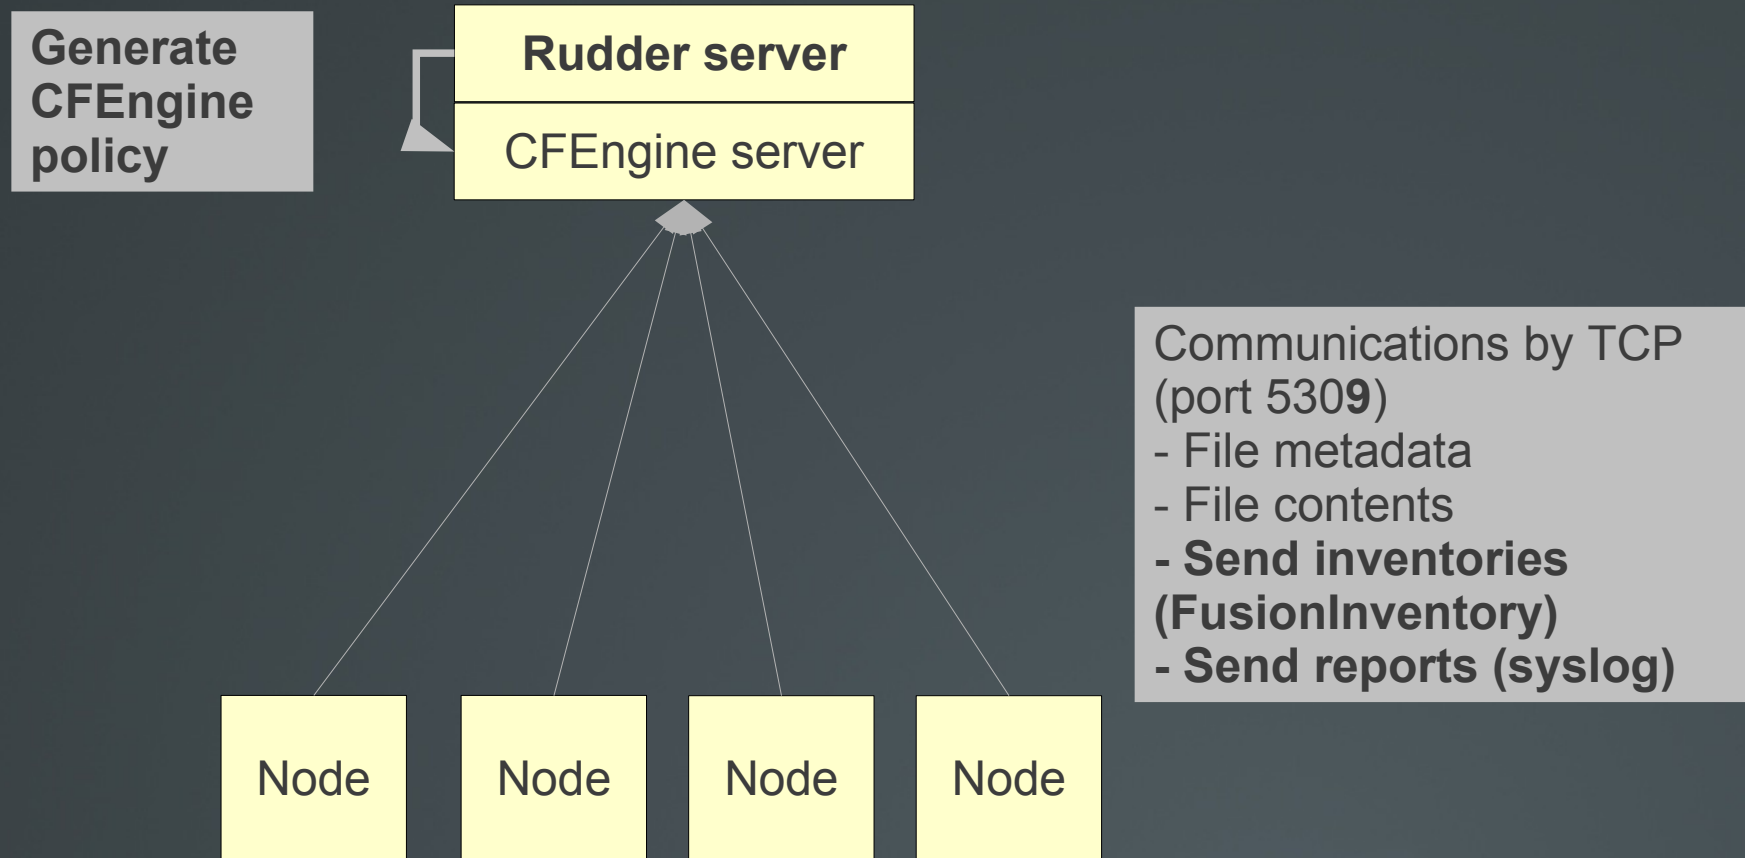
Generate CFEngine policy

Rudder server

CFEngine server

Communications by TCP (port 5309)
- File metadata
- File contents
- Send inventories (FusionInventory)
- Send reports (syslog)

Node

Node

Node

Node